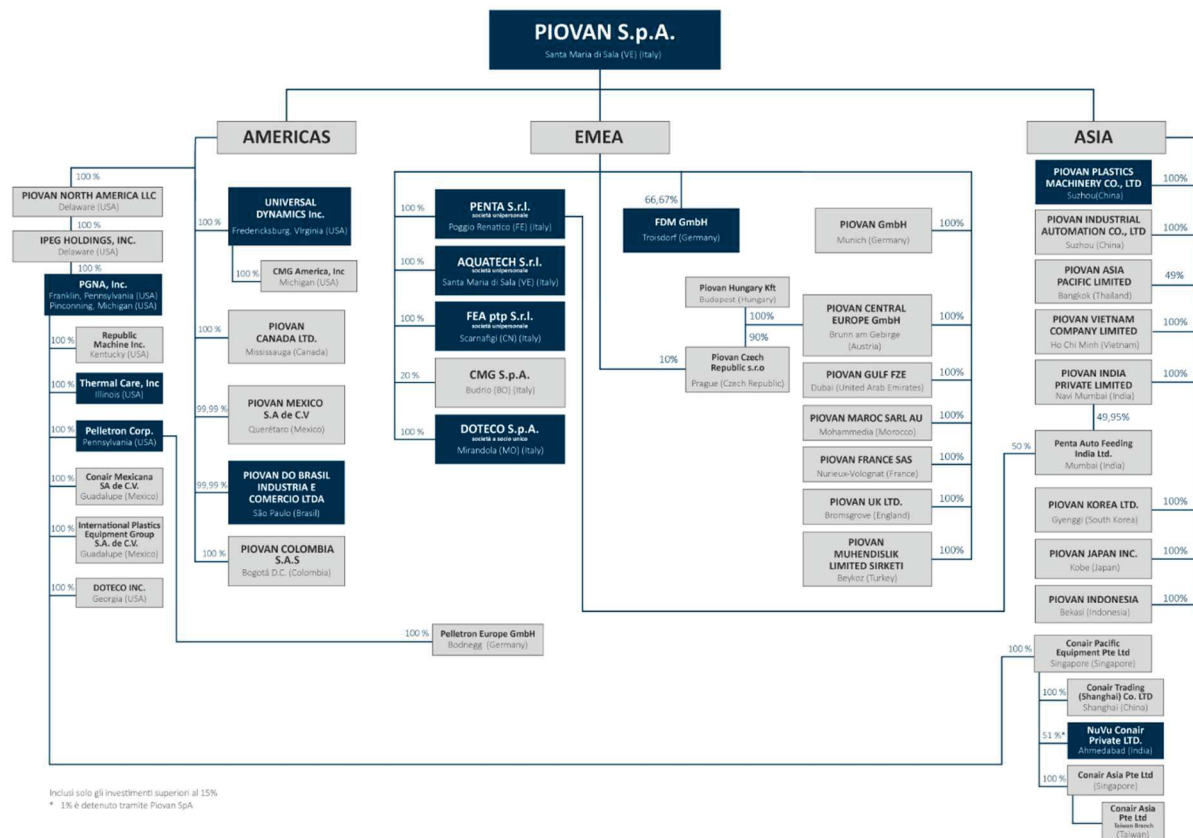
PIOVAN S.p.A.
Santa Maria di Sala (VE) (Italy)

AMERICAS

100 %
PIOVAN NORTH AMERICA LLC
Delaware (USA)

100 %
IPEG HOLDINGS, INC.
Delaware (USA)

100 %
PGNA, Inc.
Franklin, Pennsylvania (USA)
Pinconning, Michigan (USA)

100 %
Republic Machine Inc.
Kentucky (USA)

100 %
Thermal Care, Inc
Illinois (USA)

100 %
Pelletron Corp.
Pennsylvania (USA)

100 %
Conair Mexicana SA de C.V.
Guadalupe (Mexico)

100 %
International Plastics Equipment Group S.A. de C.V.
Guadalupe (Mexico)

100 %
DOTECO INC.
Georgia (USA)

100 %
UNIVERSAL DYNAMICS Inc.
Fredericksburg, Virginia (USA)

100 %
CMG America, Inc
Michigan (USA)

100 %
PIOVAN CANADA LTD.
Mississauga (Canada)

99,99 %
PIOVAN MEXICO S.A de C.V
Querétaro (Mexico)

99,99 %
PIOVAN DO BRASIL INDUSTRIA E COMERCIO LTDA
São Paulo (Brasil)

100 %
PIOVAN COLOMBIA S.A.S
Bogotá D.C. (Colombia)

100 %
Pelletron Europe GmbH
Bodnegg (Germany)

EMEA

100 %
PENTA S.r.l.
società unipersonale
Poggio Renatico (FE) (Italy)

100 %
AQUATECH S.r.l.
società unipersonale
Santa Maria di Sala (VE) (Italy)

100 %
FEA ptp S.r.l.
società unipersonale
Scarnafigi (CN) (Italy)

20 %
CMG S.p.A.
Budrio (BO) (Italy)

100 %
DOTECO S.p.A.
società a socio unico
Mirandola (MO) (Italy)

66,67%
FDM GmbH
Troisdorf (Germany)

Piovan Hungary Kft
Budapest (Hungary)

100%
90%
10%
Piovan Czech Republic s.r.o
Prague (Czech Republic)

PIOVAN GmbH
Munich (Germany)
100%

PIOVAN CENTRAL EUROPE GmbH
Brunn am Gebirge (Austria)
100%

PIOVAN GULF FZE
Dubai (United Arab Emirates)
100%

PIOVAN MAROC SARL AU
Mohammedia (Morocco)
100%

PIOVAN FRANCE SAS
Nurieux-Volognat (France)
100%

PIOVAN UK LTD.
Bromsgrove (England)
100%

PIOVAN MUHENDISLIK LIMITED SIRKETI
Beykoz (Turkey)
100%

ASIA

PIOVAN PLASTICS MACHINERY CO., LTD
Suzhou(China)
100%

PIOVAN INDUSTRIAL AUTOMATION CO., LTD
Suzhou (China)
100%

PIOVAN ASIA PACIFIC LIMITED
Bangkok (Thailand)
49%

PIOVAN VIETNAM COMPANY LIMITED
Ho Chi Minh (Vietnam)
100%

PIOVAN INDIA PRIVATE LIMITED
Navi Mumbai (India)
100%

49,95%
50 %
Penta Auto Feeding India Ltd.
Mumbai (India)

PIOVAN KOREA LTD.
Gyenggi (South Korea)
100%

PIOVAN JAPAN INC.
Kobe (Japan)
100%

PIOVAN INDONESIA
Bekasi (Indonesia)
100%

100 %
Conair Pacific Equipment Pte Ltd
Singapore (Singapore)

100 %
Conair Trading (Shanghai) Co. LTD
Shanghai (China)

51 %*
NuVu Conair Private LTD.
Ahmedabad (India)

100 %
Conair Asia Pte Ltd
(Singapore)

Conair Asia Pte Ltd
Taiwan Branch
(Taiwan)

Inclusi solo gli investimenti superiori al 15%
* 1% è detenuto tramite Piovan SpA